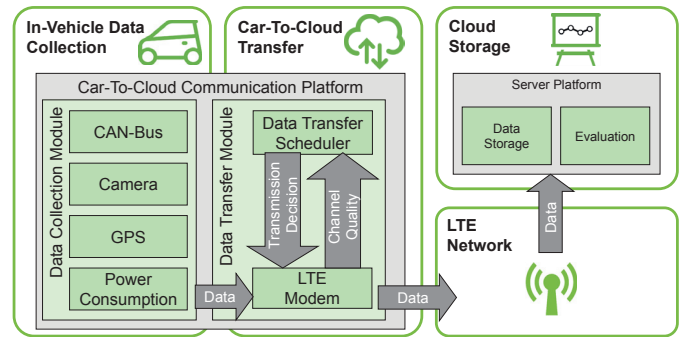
In-Vehicle Data Collection

Car-To-Cloud Transfer

Cloud Storage

Car-To-Cloud Communication Platform

Data Collection Module

CAN-Bus

Camera

GPS

Power Consumption

Data Transfer Module

Data Transfer Scheduler

Transmission Decision

Channel Quality

LTE Modem

Data

Data

Server Platform

Data Storage

Evaluation

Data

LTE Network